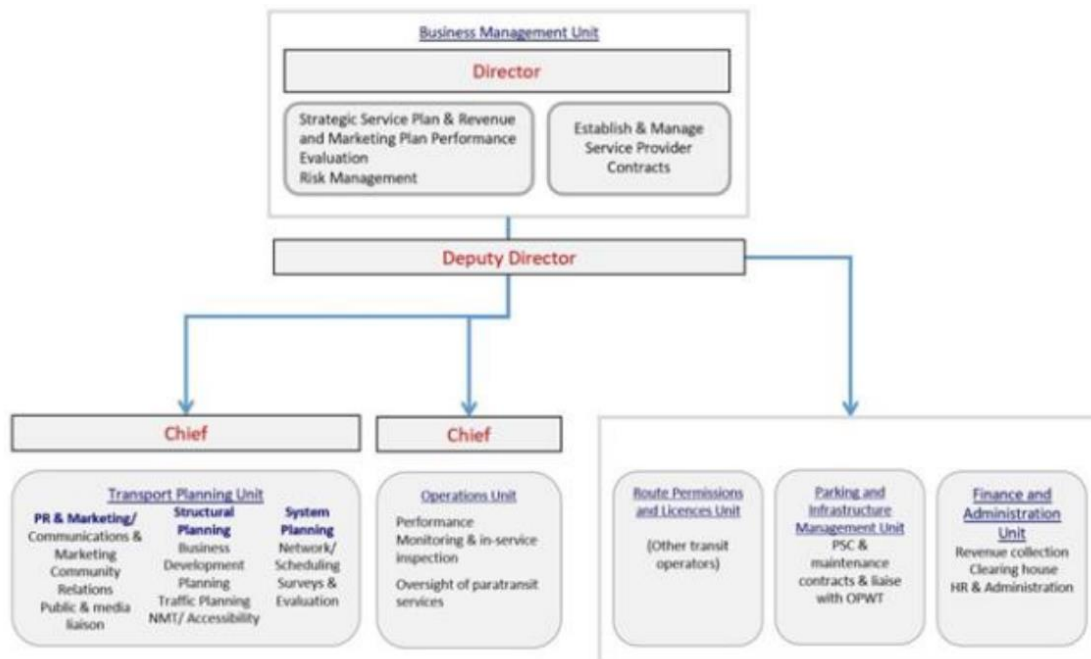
Business Management Unit

Director

Strategic Service Plan & Revenue and Marketing Plan Performance Evaluation
Risk Management

Establish & Manage Service Provider Contracts

Deputy Director

Chief

Chief

Transport Planning Unit

PR & Marketing/
Communications & Marketing
Community Relations
Public & media liaison

Structural Planning
Business Development Planning
Traffic Planning
NMT/ Accessibility

System Planning
Network/ Scheduling
Surveys & Evaluation

Operations Unit

Performance Monitoring & in-service inspection

Oversight of paratransit services

Route Permissions and Licences Unit

(Other transit operators)

Parking and Infrastructure Management Unit
PSC & maintenance contracts & liaise with OPWT

Finance and Administration Unit
Revenue collection
Clearing house
HR & Administration